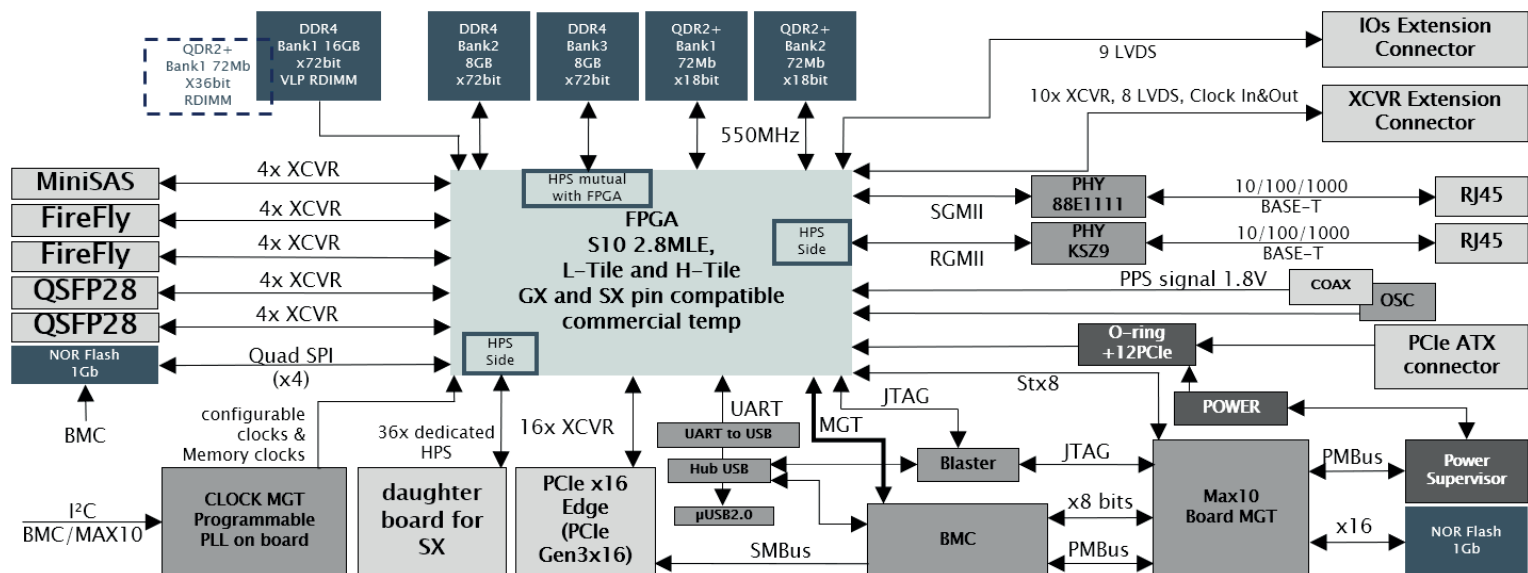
QDR2+
Bank1 72Mb
X36bit
RDIMM

DDR4
Bank1 16GB
x72bit
VLP RDIMM

DDR4
Bank2
8GB
x72bit

DDR4
Bank3
8GB
x72bit

QDR2+
Bank1
72Mb
x18bit

QDR2+
Bank2
72Mb
x18bit

9 LVDS

IOs Extension Connector

10x XCVR, 8 LVDS, Clock In&Out

XCVR Extension Connector

550MHz

MiniSAS
4x XCVR

FireFly
4x XCVR

FireFly
4x XCVR

QSFP28
4x XCVR

QSFP28
4x XCVR

NOR Flash
1Gb

Quad SPI
(x4)

BMC

HPS mutual with FPGA

FPGA
S10 2.8MLE,
L-Tile and H-Tile
GX and SX pin compatible
commercial temp

HPS Side

HPS Side

SGMII

PHY
88E1111

10/100/1000
BASE-T

RJ45

RGMII

PHY
KSZ9

10/100/1000
BASE-T

RJ45

PPS signal 1.8V

COAX

OSC

O-ring
+12PCIe

PCIe ATX connector

Stx8

POWER

configurable clocks & Memory clocks

36x dedicated HPS

16x XCVR

UART

UART to USB

Hub USB

µUSB2.0

MGT

JTAG

Blaster

JTAG

PMBus

Power Supervisor

I²C
BMC/MAX10

CLOCK MGT
Programmable
PLL on board

daughter board for SX

PCIe x16
Edge
(PCIe
Gen3x16)

SMBus

BMC

x8 bits

PMBus

Max10
Board MGT

x16

NOR Flash
1Gb